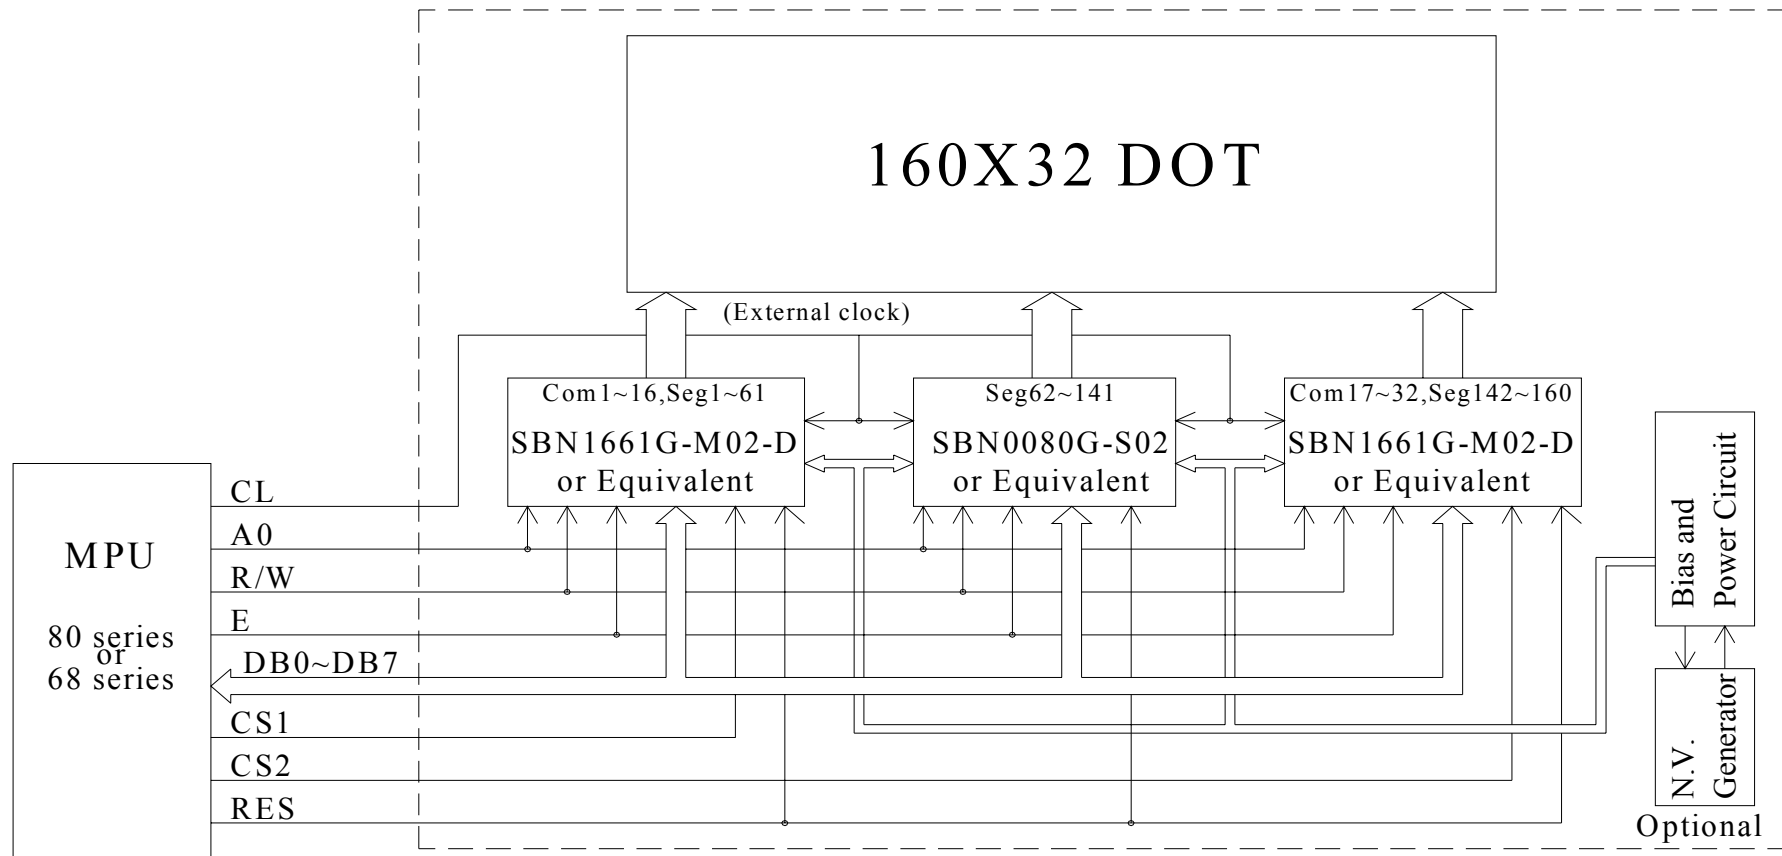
160X32 DOT

(External clock)

Com1~16,Seg1~61
SBN1661G-M02-D
or Equivalent

Seg62~141
SBN0080G-S02
or Equivalent

Com17~32,Seg142~160
SBN1661G-M02-D
or Equivalent

Bias and Power Circuit

N.V. Generator

Optional

MPU

80 series
or
68 series

CL
A0
R/W
E
DB0~DB7
CS1
CS2
RES